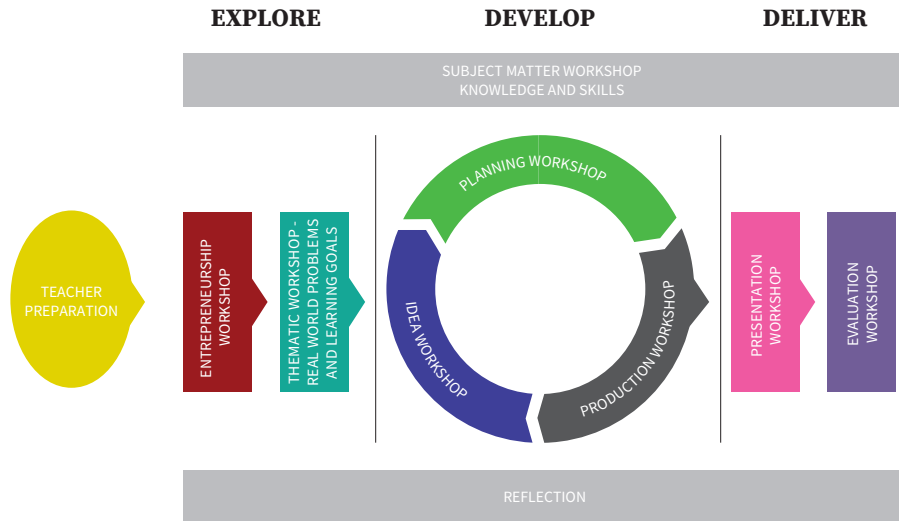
EXPLORE DEVELOP DELIVER

SUBJECT MATTER WORKSHOP
KNOWLEDGE AND SKILLS

TEACHER PREPARATION

ENTREPRENEURSHIP WORKSHOP

THEMATIC WORKSHOP - REAL WORLD PROBLEMS AND LEARNING GOALS

PLANNING WORKSHOP

IDEA WORKSHOP

PRODUCTION WORKSHOP

PRESENTATION WORKSHOP

EVALUATION WORKSHOP

REFLECTION